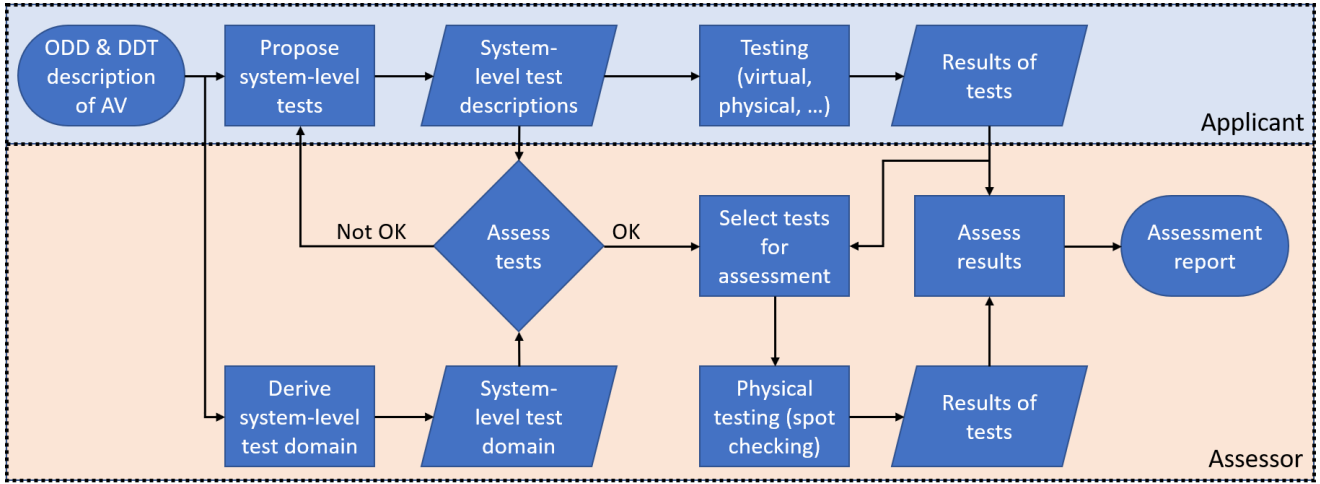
ODD & DDT description of AV

Propose system-level tests

System-level test descriptions

Testing (virtual, physical, …)

Results of tests

Applicant

Not OK

Assess tests

OK

Select tests for assessment

Assess results

Assessment report

Derive system-level test domain

System-level test domain

Physical testing (spot checking)

Results of tests

Assessor